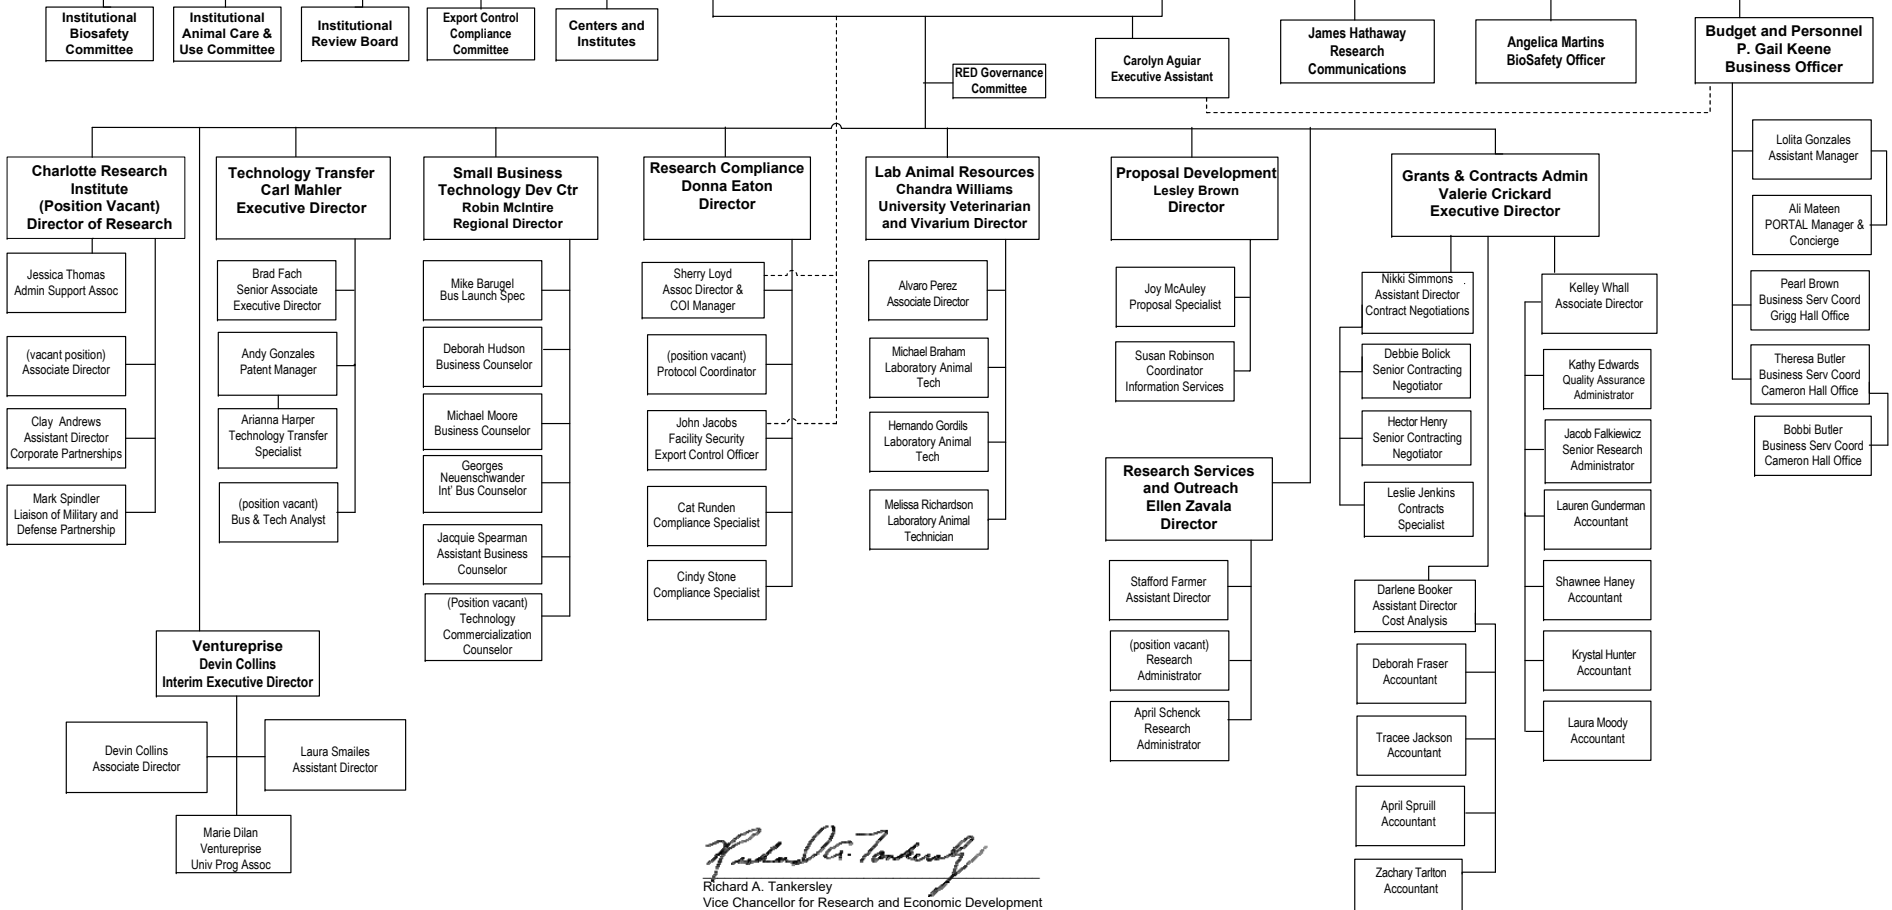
Institutional Biosafety Committee

Institutional Animal Care & Use Committee

Institutional Review Board

Export Control Compliance Committee

Centers and Institutes

Carolyn Aguiar Executive Assistant

James Hathaway Research Communications

Angelica Martins BioSafety Officer

Budget and Personnel P. Gail Keene Business Officer

RED Governance Committee

Lolita Gonzales Assistant Manager

Ali Mateen PORTAL Manager & Concierge

Pearl Brown Business Serv Coord Grigg Hall Office

Theresa Butler Business Serv Coord Cameron Hall Office

Bobbi Butler Business Serv Coord Cameron Hall Office

Charlotte Research Institute (Position Vacant) Director of Research

Jessica Thomas Admin Support Assoc

(vacant position) Associate Director

Clay Andrews Assistant Director Corporate Partnerships

Mark Spindler Liaison of Military and Defense Partnership

Technology Transfer Carl Mahler Executive Director

Brad Fach Senior Associate Executive Director

Andy Gonzales Patent Manager

Arianna Harper Technology Transfer Specialist

(position vacant) Bus & Tech Analyst

Small Business Technology Dev Ctr Robin McIntire Regional Director

Mike Barugel Bus Launch Spec

Deborah Hudson Business Counselor

Michael Moore Business Counselor

Georges Neuenschwander Int' Bus Counselor

Jacquie Spearman Assistant Business Counselor

(Position vacant) Technology Commercialization Counselor

Research Compliance Donna Eaton Director

Sherry Loyd Assoc Director & COI Manager

(position vacant) Protocol Coordinator

John Jacobs Facility Security Export Control Officer

Cat Runden Compliance Specialist

Cindy Stone Compliance Specialist

Lab Animal Resources Chandra Williams University Veterinarian and Vivarium Director

Alvaro Perez Associate Director

Michael Braham Laboratory Animal Tech

Hernando Gordils Laboratory Animal Tech

Melissa Richardson Laboratory Animal Technician

Proposal Development Lesley Brown Director

Joy McAuley Proposal Specialist

Susan Robinson Coordinator Information Services

Research Services and Outreach Ellen Zavala Director

Stafford Farmer Assistant Director

(position vacant) Research Administrator

April Schenck Research Administrator

Grants & Contracts Admin Valerie Crickard Executive Director

Nikki Simmons Assistant Director Contract Negotiations

Debbie Bolick Senior Contracting Negotiator

Hector Henry Senior Contracting Negotiator

Leslie Jenkins Contracts Specialist

Darlene Booker Assistant Director Cost Analysis

Deborah Fraser Accountant

Tracee Jackson Accountant

April Spruill Accountant

Zachary Tarlton Accountant

Kelley Whall Associate Director

Kathy Edwards Quality Assurance Administrator

Jacob Falkiewicz Senior Research Administrator

Lauren Gunderman Accountant

Shawnee Haney Accountant

Krystal Hunter Accountant

Laura Moody Accountant

Ventureprise Devin Collins Interim Executive Director

Devin Collins Associate Director

Laura Smailes Assistant Director

Marie Dilan Ventureprise Univ Prog Assoc

Richard A. Tankersley
Richard A. Tankersley
Vice Chancellor for Research and Economic Development